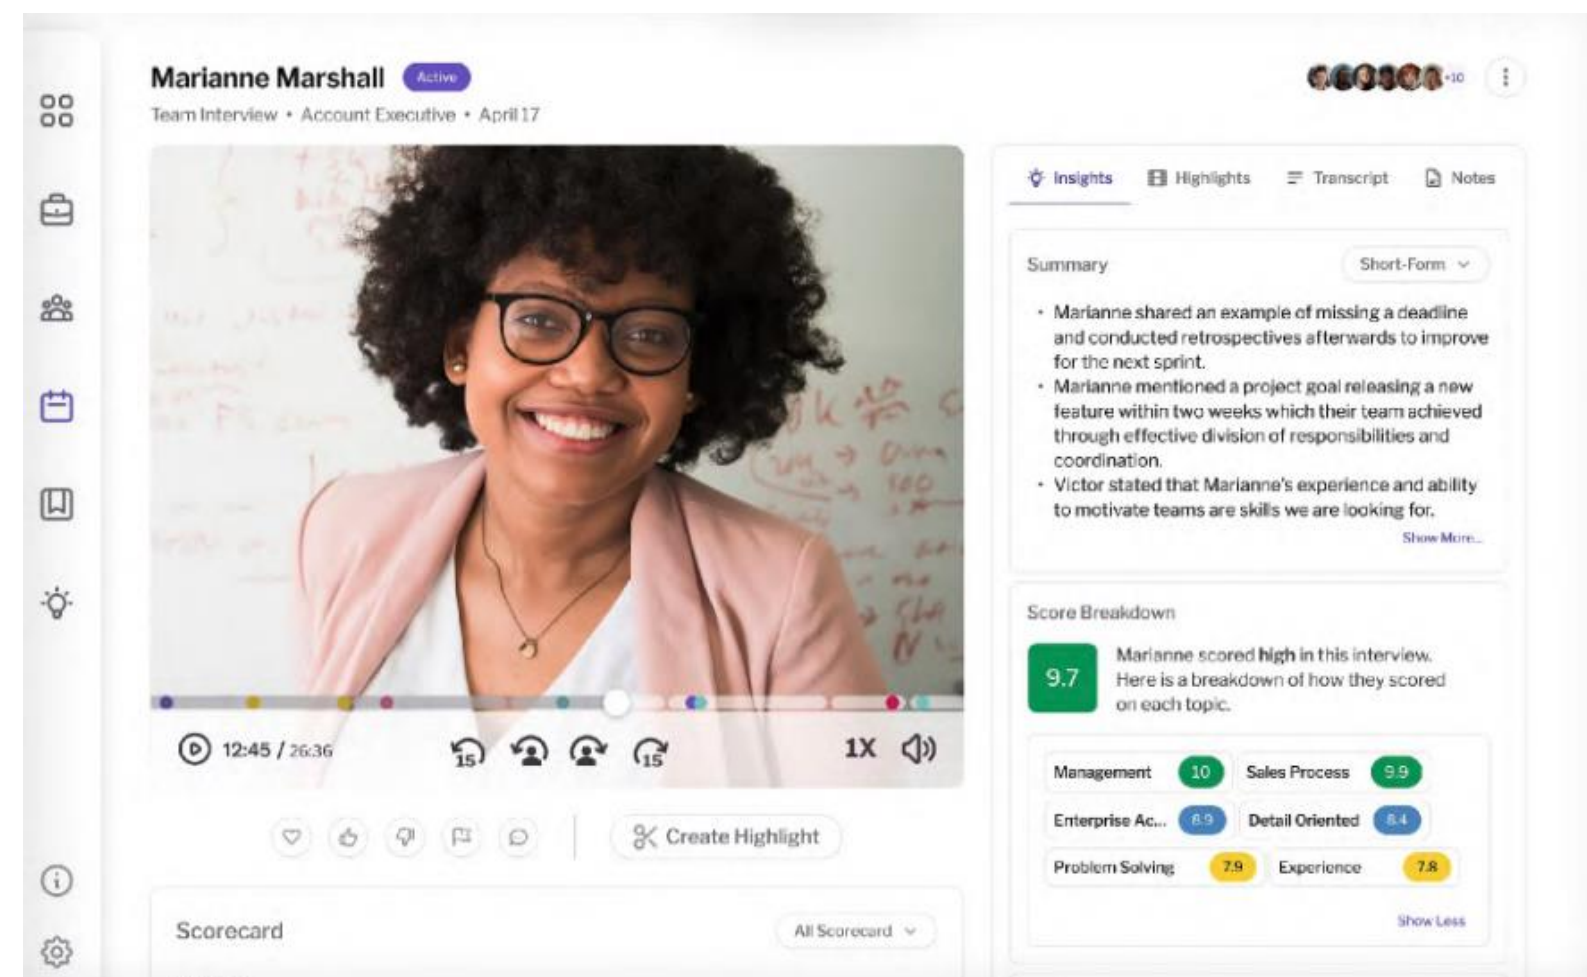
Marianne Marshall Active

Team Interview • Account Executive • April 17

+10

12:45 / 26:36

15 15

1X

Create Highlight

Scorecard

All Scorecard

Insights Highlights Transcript Notes

Summary

Short-Form

- Marianne shared an example of missing a deadline and conducted retrospectives afterwards to improve for the next sprint.
- Marianne mentioned a project goal releasing a new feature within two weeks which their team achieved through effective division of responsibilities and coordination.
- Victor stated that Marianne's experience and ability to motivate teams are skills we are looking for.

Show More...

Score Breakdown

9.7

Marianne scored **high** in this interview. Here is a breakdown of how they scored on each topic.

| Management | 10 | Sales Process | 9.9 |
|---|---|---|---|
| Enterprise Ac... | 8.9 | Detail Oriented | 8.4 |
| Problem Solving | 7.9 | Experience | 7.8 |

Show Less